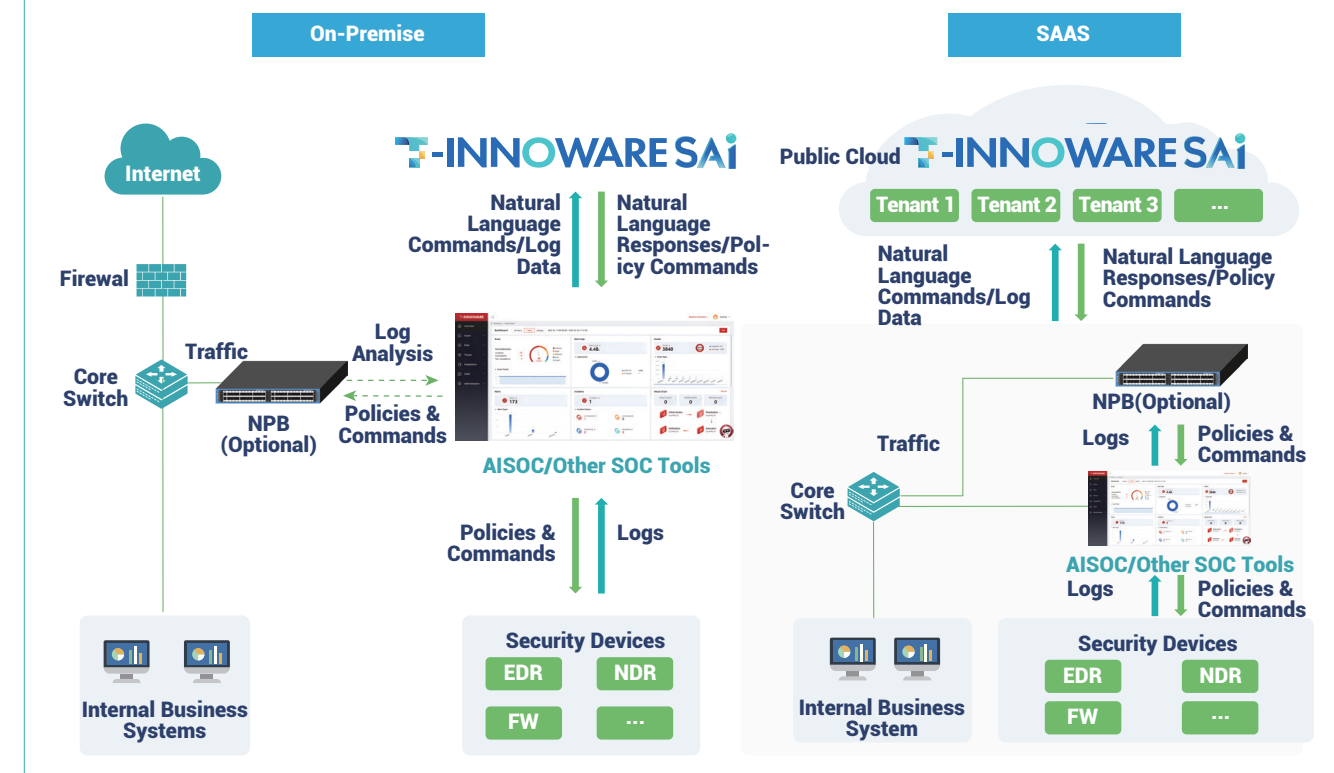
On-Premise

SAAS

Internet

Firewall

Core Switch

Traffic

NPB (Optional)

Log Analysis

Policies & Commands

T-INNOWARE SAi

Natural Language Commands/Log Data

Natural Language Responses/Policy Commands

AISOC/Other SOC Tools

Policies & Commands

Logs

Security Devices

EDR

NDR

FW

...

Internal Business Systems

Public Cloud

T-INNOWARE SAi

Tenant 1

Tenant 2

Tenant 3

...

Natural Language Commands/Log Data

Natural Language Responses/Policy Commands

NPB(Optional)

Traffic

Logs

Policies & Commands

Core Switch

AISOC/Other SOC Tools

Logs

Policies & Commands

Internal Business System

Security Devices

EDR

NDR

FW

...